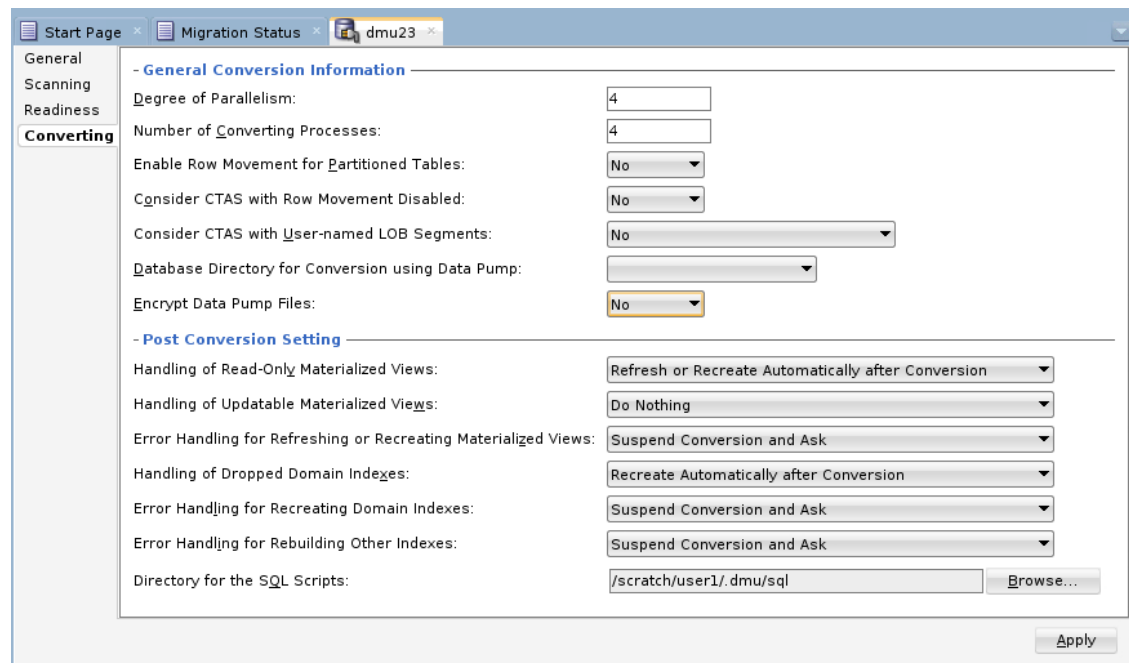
Start Page × Migration Status × dmu23 ×

General
Scanning
Readiness
Converting

- General Conversion Information

Degree of Parallelism: 4

Number of Converting Processes: 4

Enable Row Movement for Partitioned Tables: No

Consider CTAS with Row Movement Disabled: No

Consider CTAS with User-named LOB Segments: No

Database Directory for Conversion using Data Pump:

Encrypt Data Pump Files: No

- Post Conversion Setting

Handling of Read-Only Materialized Views: Refresh or Recreate Automatically after Conversion

Handling of Updatable Materialized Views: Do Nothing

Error Handling for Refreshing or Recreating Materialized Views: Suspend Conversion and Ask

Handling of Dropped Domain Indexes: Recreate Automatically after Conversion

Error Handling for Recreating Domain Indexes: Suspend Conversion and Ask

Error Handling for Rebuilding Other Indexes: Suspend Conversion and Ask

Directory for the SQL Scripts: /scratch/user1/.dmu/sql Browse...

Apply